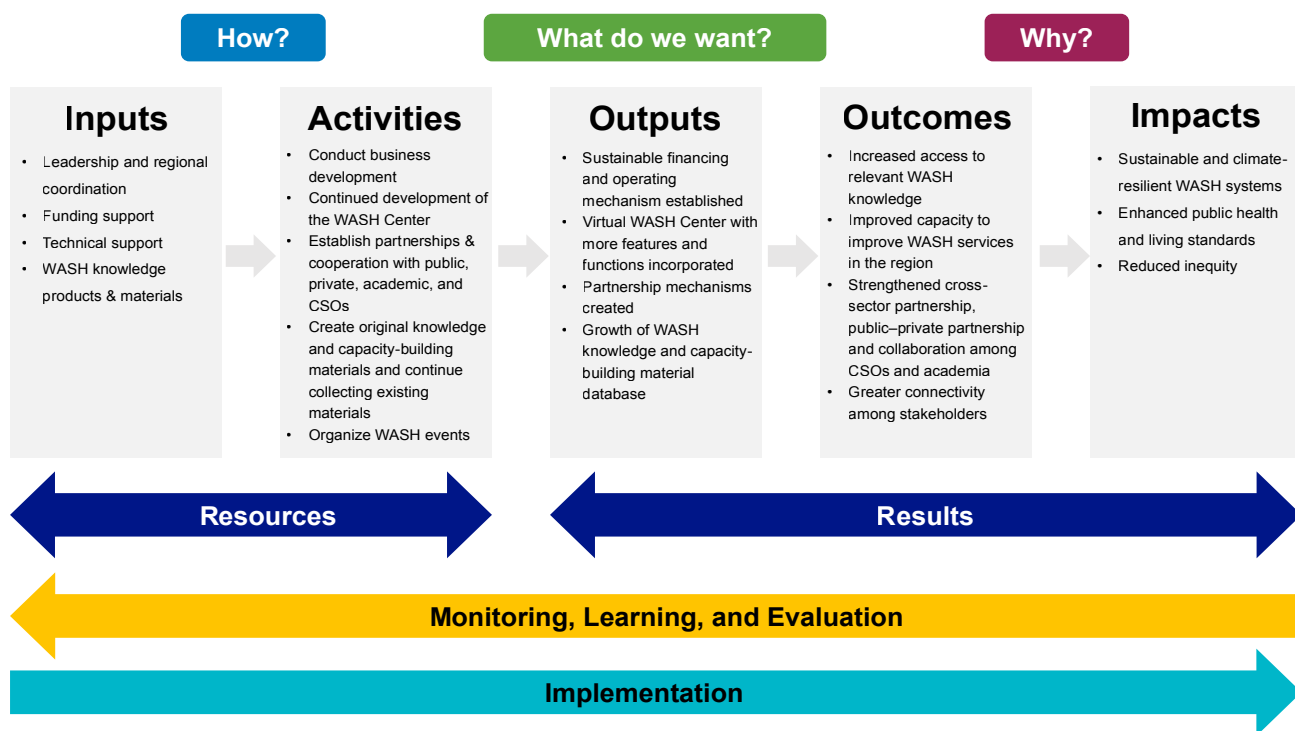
How?

What do we want?

Why?

Inputs

- Leadership and regional coordination
- Funding support
- Technical support
- WASH knowledge products & materials

Activities

- Conduct business development
- Continued development of the WASH Center
- Establish partnerships & cooperation with public, private, academic, and CSOs
- Create original knowledge and capacity-building materials and continue collecting existing materials
- Organize WASH events

Outputs

- Sustainable financing and operating mechanism established
- Virtual WASH Center with more features and functions incorporated
- Partnership mechanisms created
- Growth of WASH knowledge and capacity-building material database

Outcomes

- Increased access to relevant WASH knowledge
- Improved capacity to improve WASH services in the region
- Strengthened cross-sector partnership, public–private partnership and collaboration among CSOs and academia
- Greater connectivity among stakeholders

Impacts

- Sustainable and climate-resilient WASH systems
- Enhanced public health and living standards
- Reduced inequity

Resources

Results

Monitoring, Learning, and Evaluation

Implementation